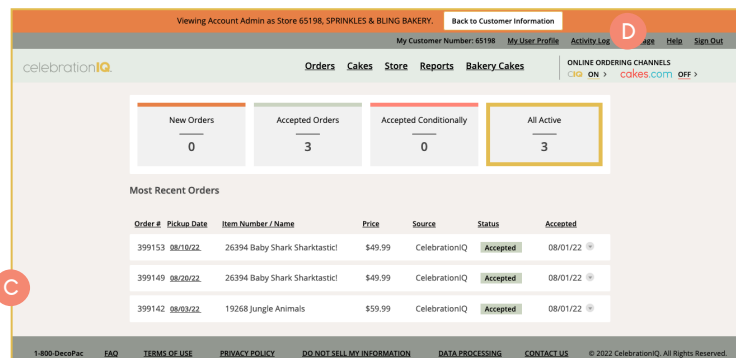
Viewing Account Admin as Store 65198, SPRINKLES & BLING BAKERY.

Back to Customer Information

D

My Customer Number: 65198 My User Profile Activity Log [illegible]age Help Sign Out

celebrationIQ

Orders Cakes Store Reports Bakery Cakes

ONLINE ORDERING CHANNELS
CIQ ON > cakes.com OFF >

| New Orders | Accepted Orders | Accepted Conditionally | All Active |
|---|---|---|---|
| 0 | 3 | 0 | 3 |

Most Recent Orders

| Order # | Pickup Date | Item Number / Name | Price | Source | Status | Accepted |
|---|---|---|---|---|---|---|
| 399153 | 08/10/22 | 26394 Baby Shark Sharktastic! | $49.99 | CelebrationIQ | Accepted | 08/01/22 |
| 399149 | 08/20/22 | 26394 Baby Shark Sharktastic! | $49.99 | CelebrationIQ | Accepted | 08/01/22 |
| 399142 | 08/03/22 | 19268 Jungle Animals | $59.99 | CelebrationIQ | Accepted | 08/01/22 |

C

1-800-DecoPac FAQ TERMS OF USE PRIVACY POLICY DO NOT SELL MY INFORMATION DATA PROCESSING CONTACT US © 2022 CelebrationIQ. All Rights Reserved.